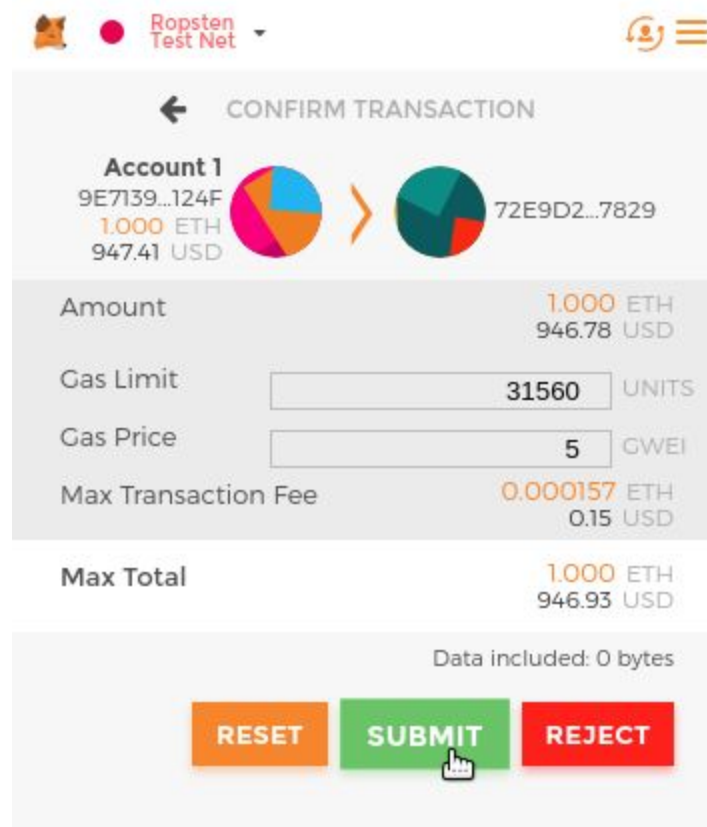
Ropsten Test Net

CONFIRM TRANSACTION

Account 1
9E7139...124F
1.000 ETH
947.41 USD

72E9D2...7829

Amount 1.000 ETH
946.78 USD

Gas Limit 31560 UNITS

Gas Price 5 GWEI

Max Transaction Fee 0.000157 ETH
0.15 USD

Max Total 1.000 ETH
946.93 USD

Data included: 0 bytes

RESET SUBMIT REJECT